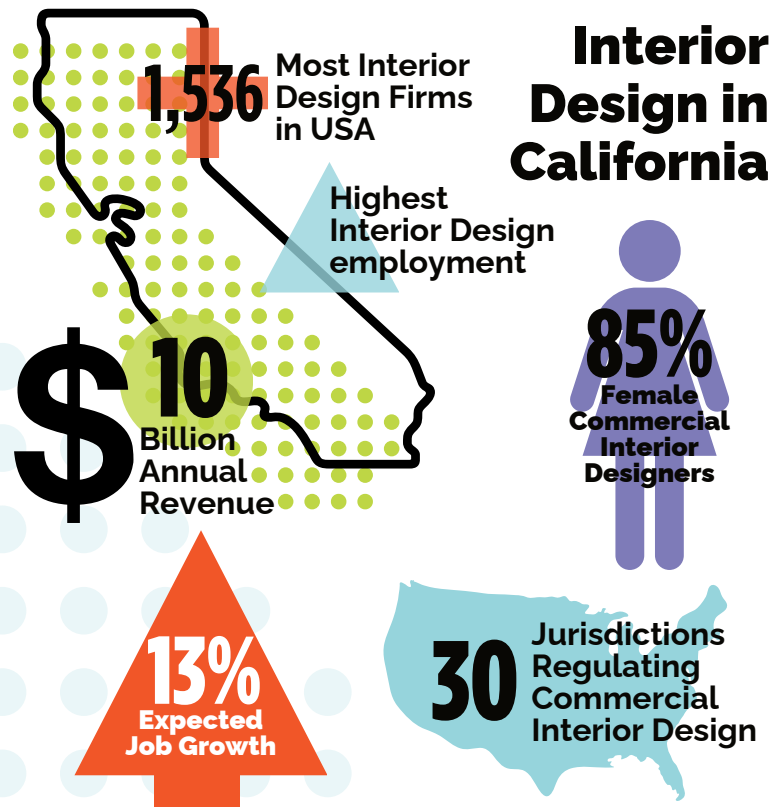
Interior Design in California

1,536 Most Interior Design Firms in USA

Highest Interior Design employment

$10 Billion Annual Revenue

85% Female Commercial Interior Designers

13% Expected Job Growth

30 Jurisdictions Regulating Commercial Interior Design